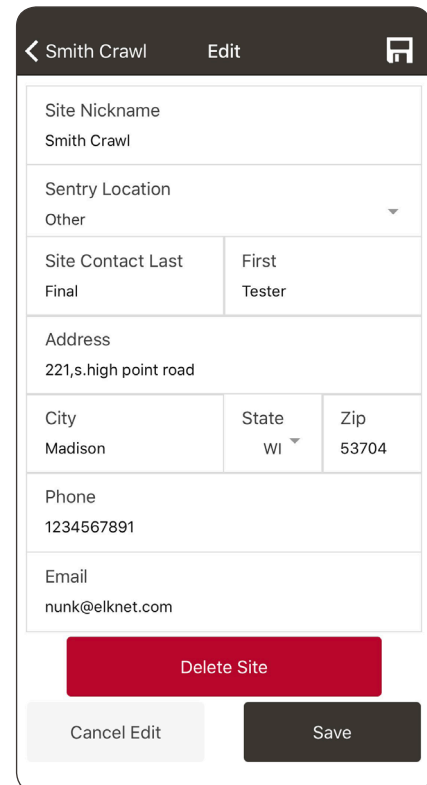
Smith Crawl Edit

Site Nickname
Smith Crawl

Sentry Location
Other

Site Contact Last
Final

First
Tester

Address
221,s.high point road

City
Madison

State
WI

Zip
53704

Phone
1234567891

Email
nunk@elknet.com

Delete Site

Cancel Edit

Save